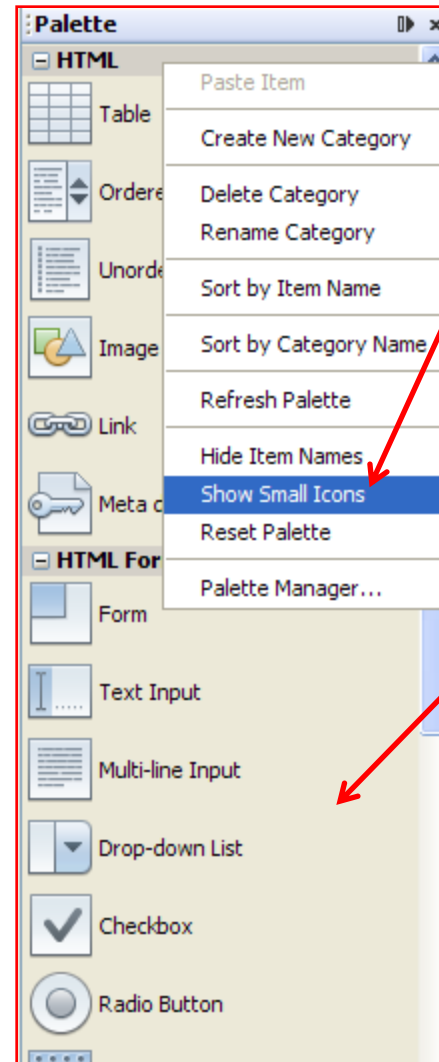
Palette

HTML

Table

Ordere

Unorde

Image

Link

Meta d

HTML For

Form

Text Input

Multi-line Input

Drop-down List

Checkbox

Radio Button

Paste Item

Create New Category

Delete Category

Rename Category

Sort by Item Name

Sort by Category Name

Refresh Palette

Hide Item Names

Show Small Icons

Reset Palette

Palette Manager...